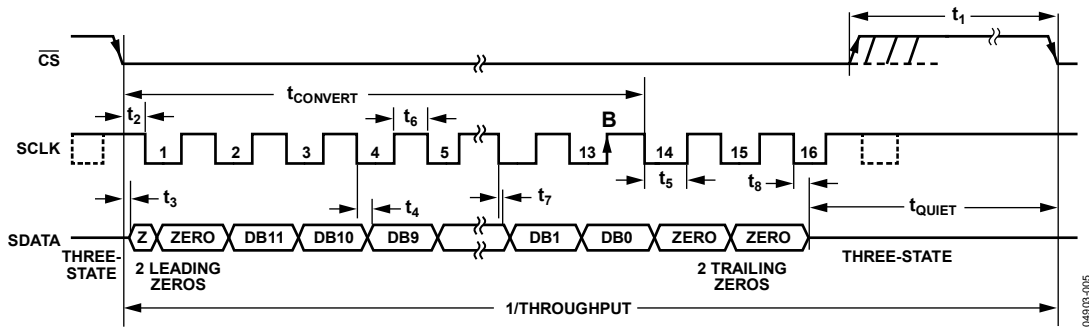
$\overline{CS}$

$t_1$

$t_{CONVERT}$

$t_2$

$t_6$

B

SCLK

1 2 3 4 5 13 14 15 16

$t_5$

$t_8$

$t_3$

$t_7$

$t_4$

$t_{QUIET}$

SDATA

Z ZERO DB11 DB10 DB9 DB1 DB0 ZERO ZERO

THREE-STATE

2 LEADING ZEROS

2 TRAILING ZEROS

THREE-STATE

1/THROUGHPUT

04903-005